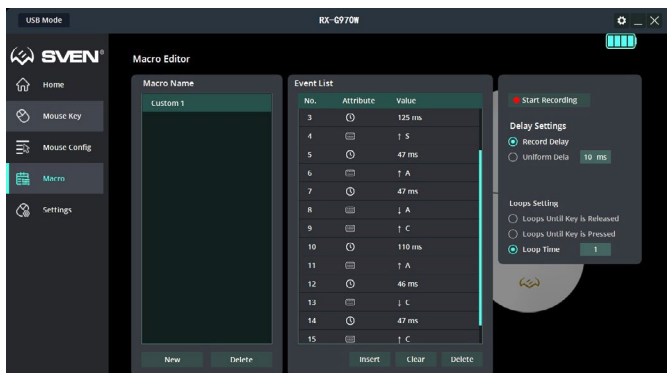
USB Mode

RX-G970W

SVEN

Home

Mouse Key

Mouse Config

Macro

Settings

Macro Editor

Macro Name

Custom 1

New Delete

Event List

| No. | Attribute | Value |
|---|---|---|
| 3 | | 125 ms |
| 4 | | ↑ S |
| 5 | | 47 ms |
| 6 | | ↑ A |
| 7 | | 47 ms |
| 8 | | ↓ A |
| 9 | | ↑ C |
| 10 | | 110 ms |
| 11 | | ↑ A |
| 12 | | 46 ms |
| 13 | | ↓ C |
| 14 | | 47 ms |
| 15 | | ↑ C |

Insert Clear Delete

Start Recording

Delay Settings

Record Delay

Uniform Dela 10 ms

Loops Setting

Loops Until Key is Released

Loops Until Key is Pressed

Loop Time 1